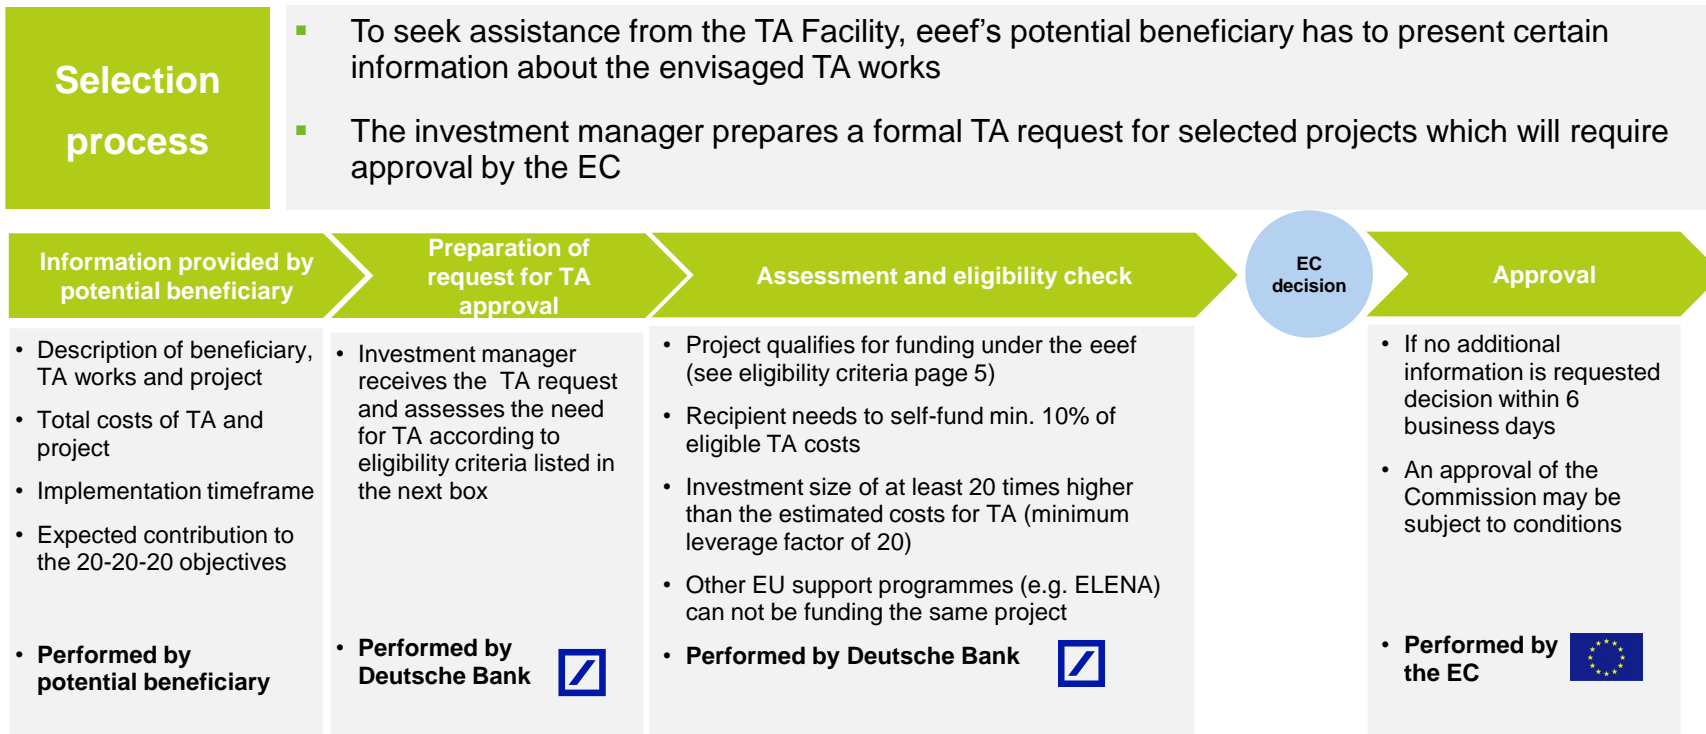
Selection process

- To seek assistance from the TA Facility, eeef's potential beneficiary has to present certain information about the envisaged TA works
- The investment manager prepares a formal TA request for selected projects which will require approval by the EC

Information provided by potential beneficiary

Preparation of request for TA approval

Assessment and eligibility check

EC decision

Approval

- Description of beneficiary, TA works and project
- Total costs of TA and project
- Implementation timeframe
- Expected contribution to the 20-20-20 objectives
- Performed by potential beneficiary

- Investment manager receives the TA request and assesses the need for TA according to eligibility criteria listed in the next box
- Performed by Deutsche Bank

- Project qualifies for funding under the eeef (see eligibility criteria page 5)
- Recipient needs to self-fund min. 10% of eligible TA costs
- Investment size of at least 20 times higher than the estimated costs for TA (minimum leverage factor of 20)
- Other EU support programmes (e.g. ELENA) can not be funding the same project
- Performed by Deutsche Bank

- If no additional information is requested decision within 6 business days
- An approval of the Commission may be subject to conditions
- Performed by the EC